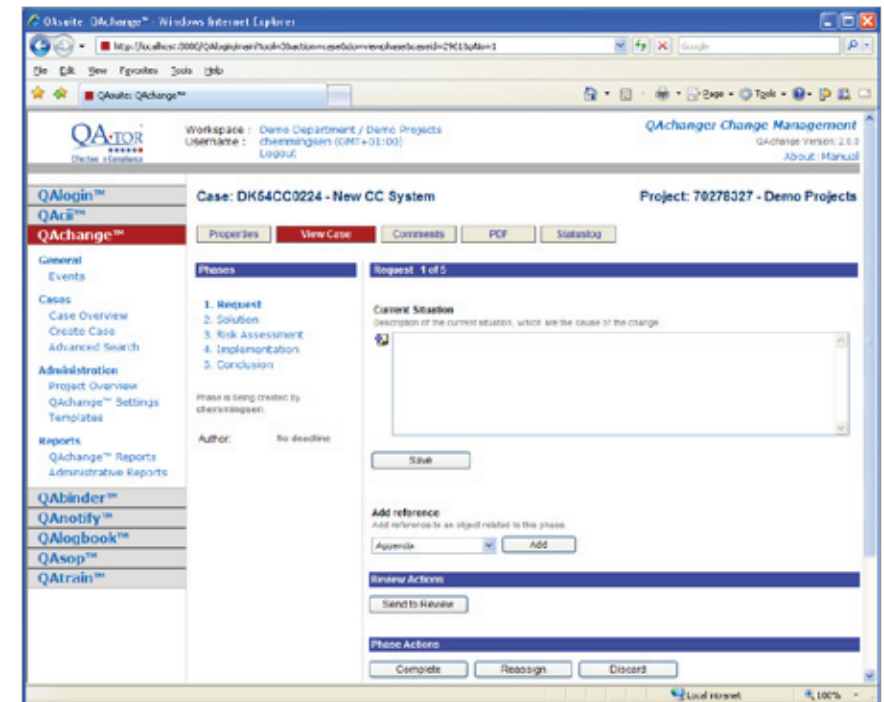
QAsuite: QAchange™ - Windows Internet Explorer

http://localhost:8080/QAlogin/main?tool=3&action=case&do=view&phaseid=2961&pNo=1

Google

File Edit View Favorites Tools Help

QAsuite: QAchange™

Page Tools

QA-TOR
Efficient · Compliance

Workspace : Demo Department / Demo Projects
Username : chemmingsen (GMT+01:00)
Logout

QAchange™ Change Management
QAchange Version: 2.0.0
About | Manual

QAlogin™
QAci™
QAchange™

General
Events

Cases
Case Overview
Create Case
Advanced Search

Administration
Project Overview
QAchange™ Settings
Templates

Reports
QAchange™ Reports
Administrative Reports

QAbinder™
QAnotify™
QAlogbook™
QAsop™
QAtrain™

Case: DK54CC0224 - New CC System

Project: 70278327 - Demo Projects

Properties | View Case | Comments | PDF | Statuslog

Phases

1. Request
2. Solution
3. Risk Assessment
4. Implementation
5. Conclusion

Phase is being created by chemmingsen.

Author: No deadline

Request 1 of 5

Current Situation
Description of the current situation, which are the cause of the change

Save

Add reference
Add reference to an object related to this phase

Appendix

Add

Review Actions

Send to Review

Phase Actions

Complete | Reassign | Discard

Local intranet

100%